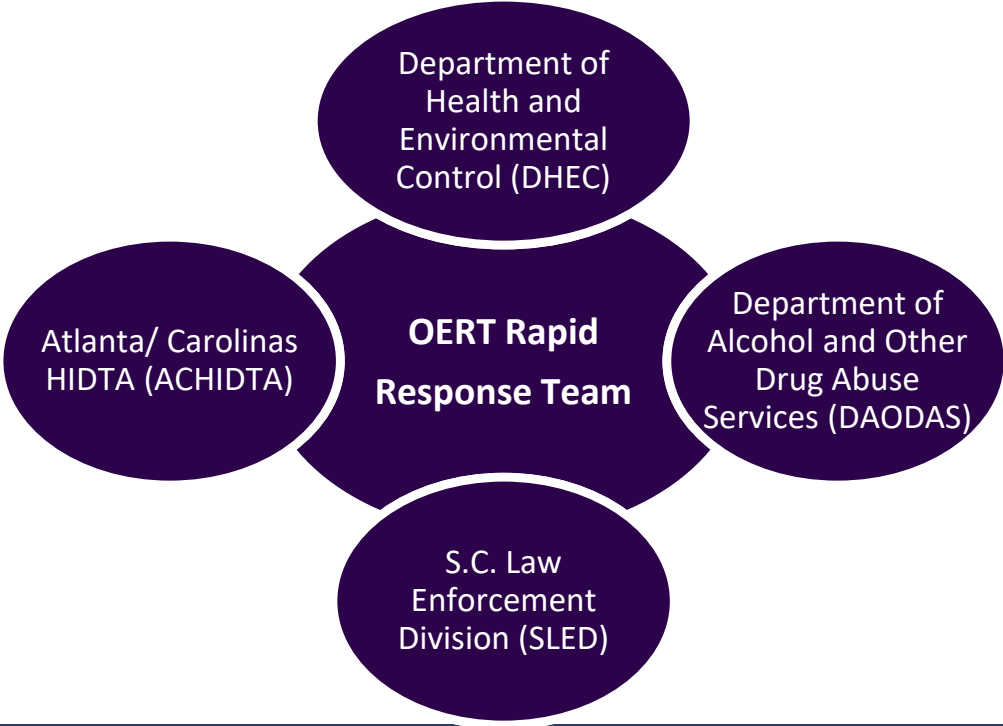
Department of Health and Environmental Control (DHEC)

Atlanta/ Carolinas HIDTA (ACHIDTA)

OERT Rapid Response Team

Department of Alcohol and Other Drug Abuse Services (DAODAS)

S.C. Law Enforcement Division (SLED)